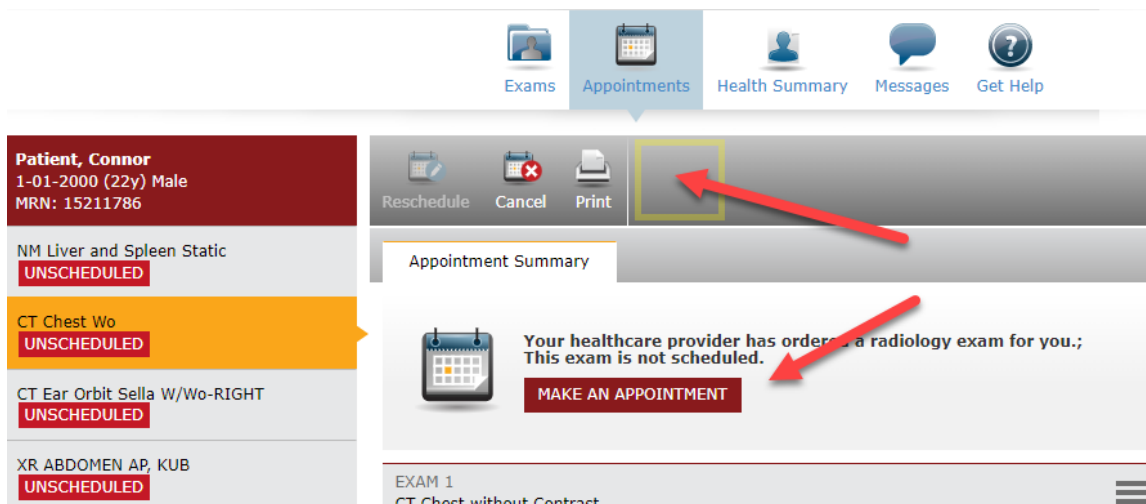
Exams Appointments Health Summary Messages Get Help

Patient, Connor
1-01-2000 (22y) Male
MRN: 15211786

NM Liver and Spleen Static
UNSCHEDULED

CT Chest Wo
UNSCHEDULED

CT Ear Orbit Sella W/Wo-RIGHT
UNSCHEDULED

XR ABDOMEN AP, KUB
UNSCHEDULED

Reschedule Cancel Print

Appointment Summary

Your healthcare provider has ordered a radiology exam for you.; This exam is not scheduled.

MAKE AN APPOINTMENT

EXAM 1
CT Chest without Contrast